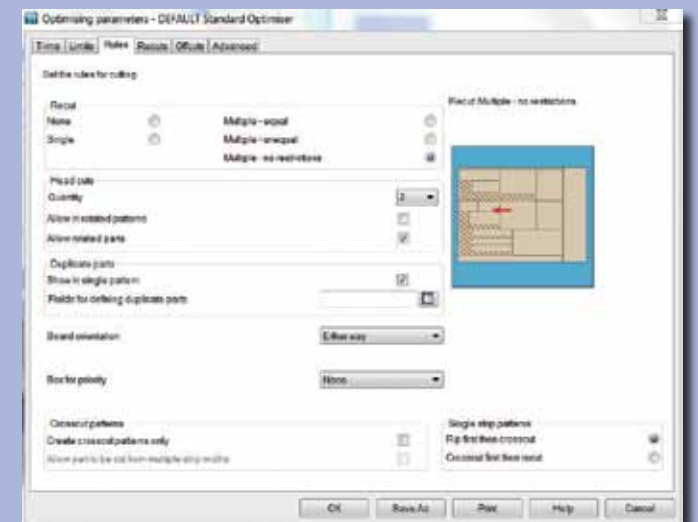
Optimising parameters - DEFAULT Standard Optimiser

Time | Limits | Rules | Recuts | Offcuts | Advanced

Set the rules for cutting

Recut
None
Single
Multiple - equal
Multiple - unequal
Multiple - no restrictions

Recut Multiple - no restrictions

Head cuts
Quantity 2
Allow in rotated patterns
Allow rotated parts

Duplicate parts
Show in single pattern
Fields for defining duplicate parts

Board orientation Either way

Box for priority None

Crosscut patterns
Create crosscut patterns only
Allow parts to be cut from multiple strip widths

Single strip patterns
Rip first then crosscut
Crosscut first then recut

OK | Save As | Print | Help | Cancel